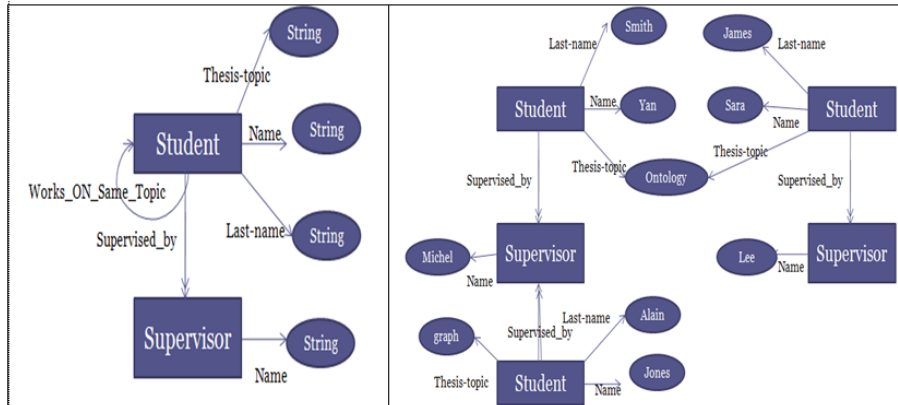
String
Thesis-topic
Student
Name
String
Works_ON_Same_Topic
Last-name
String
Supervised_by
Supervisor
String
Name

Smith
James
Last-name
Last-name
Student
Name
Yan
Sara
Student
Name
Thesis-topic
Thesis-topic
Ontology
Supervised_by
Supervised_by
Michel
Supervisor
Lee
Supervisor
Name
Name
Last-name
Alain
graph
Supervised_by
Thesis-topic
Student
Name
Jones